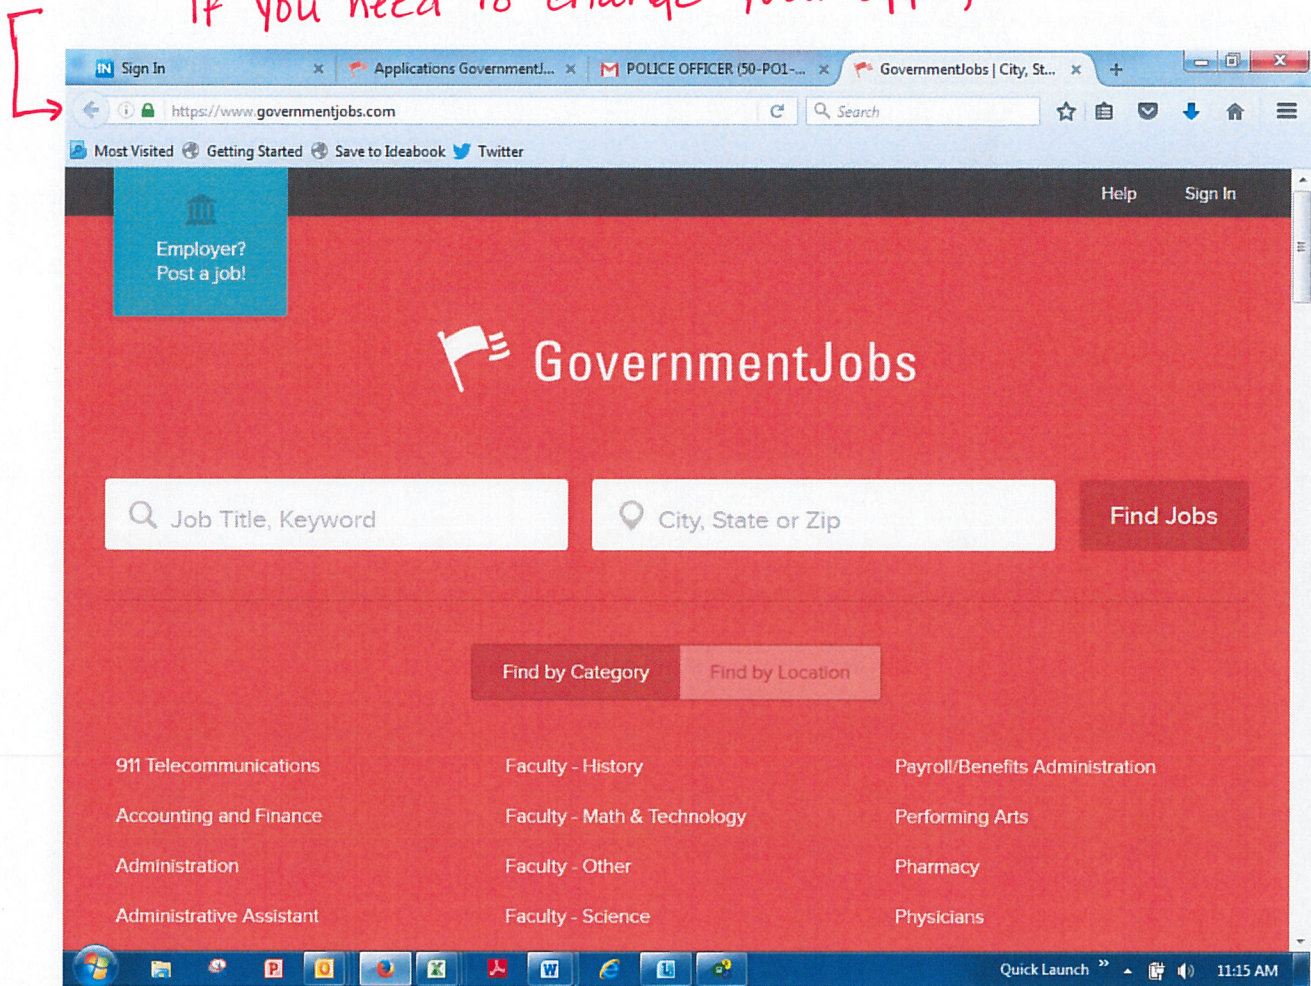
If you need to change your app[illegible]

Sign In
Applications Government!...
POLICE OFFICER (50-PO1-...
GovernmentJobs | City, St...

https://www.governmentjobs.com
Search

Most Visited Getting Started Save to Ideabook Twitter

Help Sign In

Employer? Post a job!

GovernmentJobs

Job Title, Keyword
City, State or Zip
Find Jobs

Find by Category
Find by Location

911 Telecommunications
Accounting and Finance
Administration
Administrative Assistant

Faculty - History
Faculty - Math & Technology
Faculty - Other
Faculty - Science

Payroll/Benefits Administration
Performing Arts
Pharmacy
Physicians

Quick Launch 11:15 AM